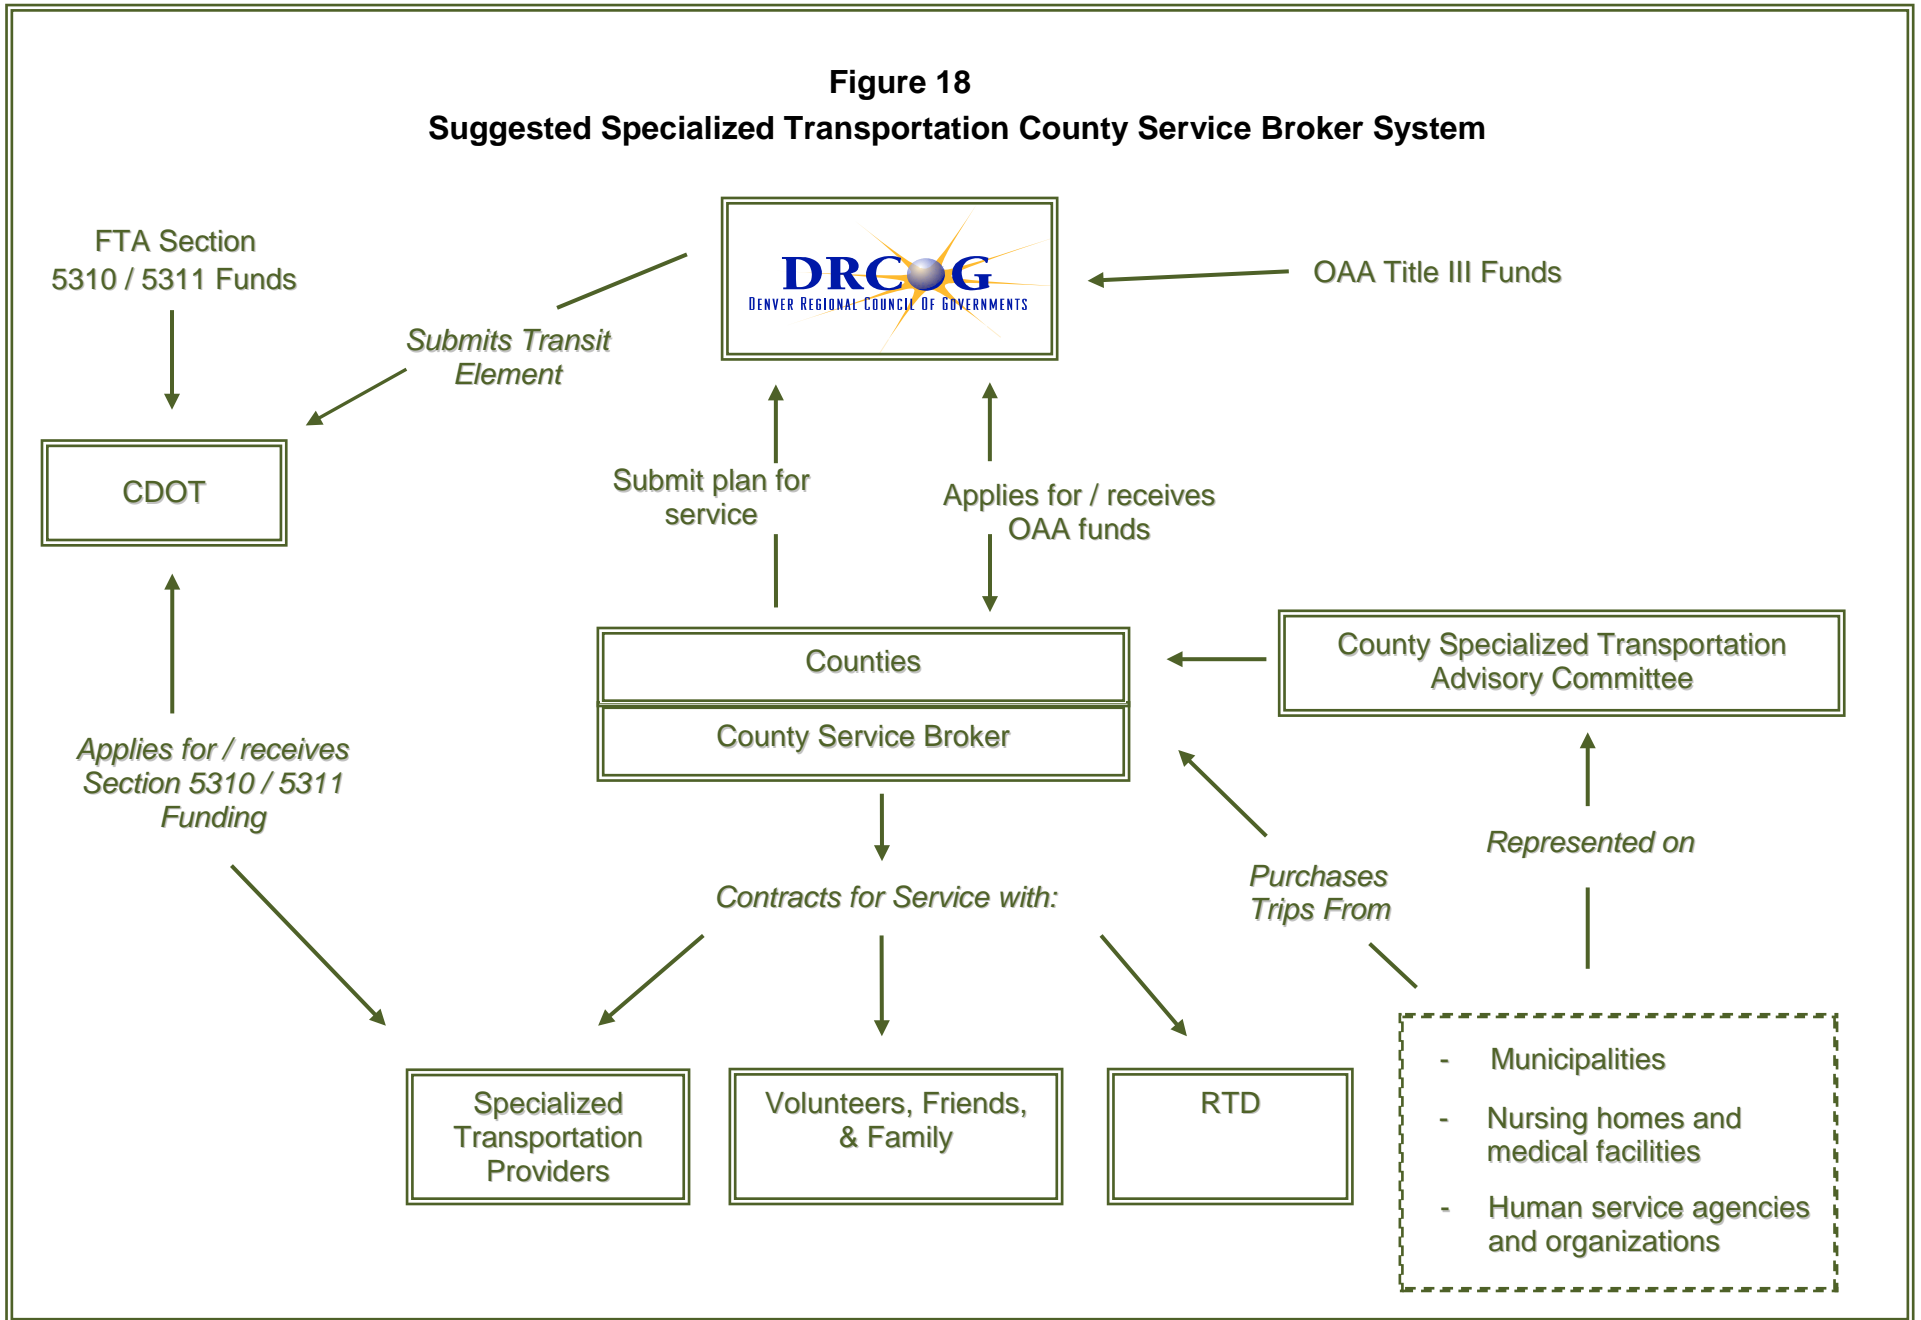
Figure 18
Suggested Specialized Transportation County Service Broker System

FTA Section 5310 / 5311 Funds

DRCOG
DENVER REGIONAL COUNCIL OF GOVERNMENTS

OAA Title III Funds

Submits Transit Element

CDOT

Submit plan for service

Applies for / receives OAA funds

Counties

County Service Broker

County Specialized Transportation Advisory Committee

Applies for / receives Section 5310 / 5311 Funding

Represented on

Purchases Trips From

Contracts for Service with:

Specialized Transportation Providers

Volunteers, Friends, & Family

RTD

- Municipalities
- Nursing homes and medical facilities
- Human service agencies and organizations